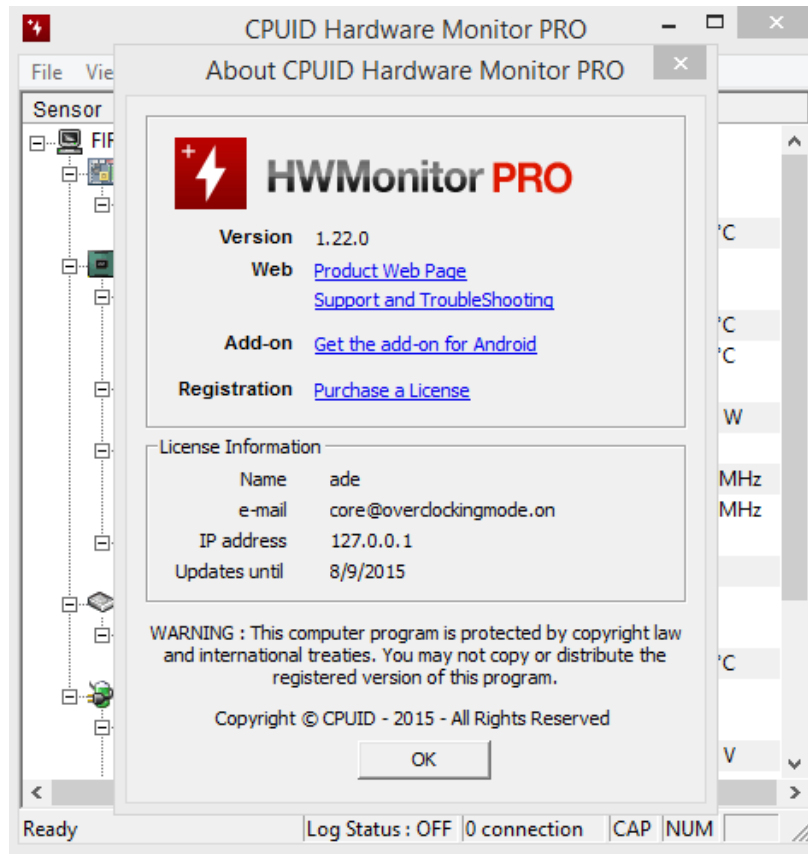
CPUID Hardware Monitor PRO

File Vie

Sensor

FIF

About CPUID Hardware Monitor PRO

HWMonitor PRO

Version 1.22.0

Web Product Web Page

Support and TroubleShooting

Add-on Get the add-on for Android

Registration Purchase a License

License Information

Name ade

e-mail core@overclockingmode.on

IP address 127.0.0.1

Updates until 8/9/2015

WARNING : This computer program is protected by copyright law and international treaties. You may not copy or distribute the registered version of this program.

Copyright © CPUID - 2015 - All Rights Reserved

OK

°C

°C

°C

W

MHz

MHz

°C

V

Ready

Log Status : OFF

0 connection

CAP

NUM